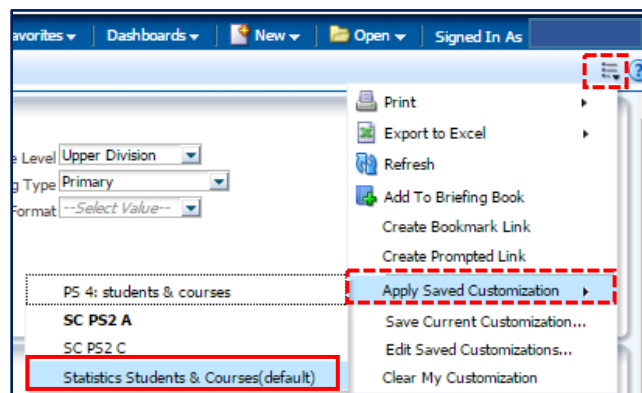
avorites ▾ | Dashboards ▾ | New ▾ | Open ▾ | Signed In As

e Level Upper Division
g Type Primary
Format --Select Value--

PS 4: students & courses
**SC PS2 A**
SC PS2 C
Statistics Students & Courses(default)

Print
Export to Excel
Refresh
Add To Briefing Book
Create Bookmark Link
Create Prompted Link
Apply Saved Customization
Save Current Customization...
Edit Saved Customizations...
Clear My Customization